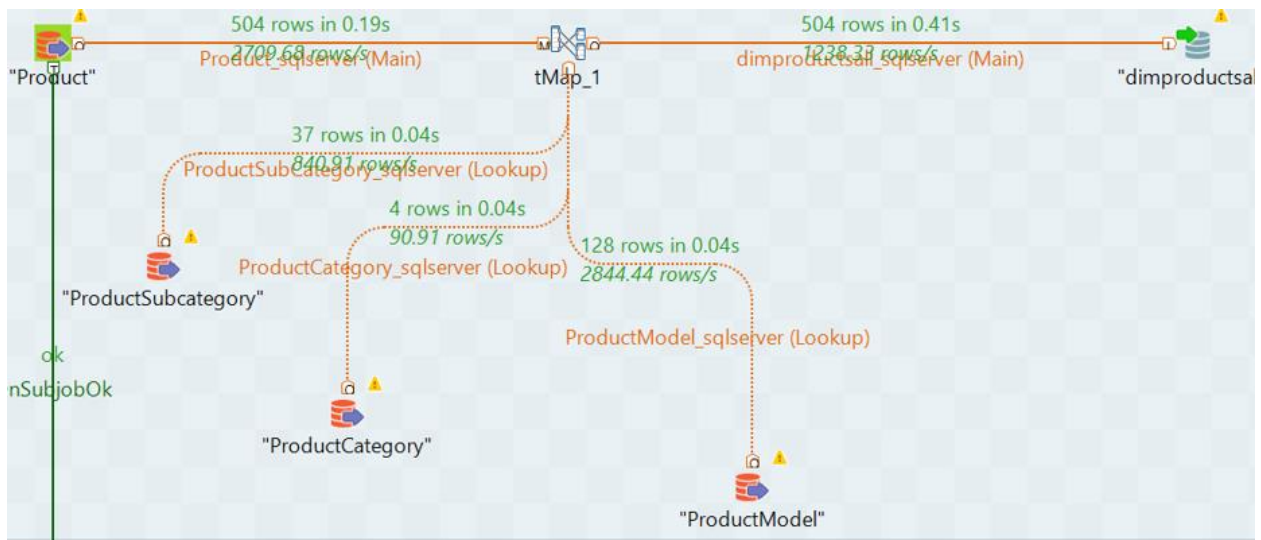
"Product"

504 rows in 0.19s
2709.68 rows/s
Product_sqlserver (Main)

tMap_1

504 rows in 0.41s
1238.33 rows/s
dimproductsall_sqlserver (Main)

"dimproductsal

37 rows in 0.04s
840.91 rows/s
ProductSubCategory_sqlserver (Lookup)

4 rows in 0.04s
90.91 rows/s
ProductCategory_sqlserver (Lookup)

128 rows in 0.04s
2844.44 rows/s
ProductModel_sqlserver (Lookup)

"ProductSubcategory"

ok
nSubjobOk

"ProductCategory"

"ProductModel"